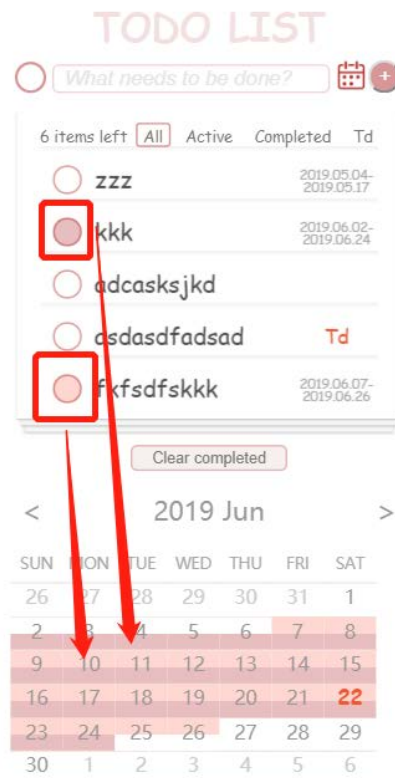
TODO LIST

What needs to be done?

6 items left All Active Completed Td

zzz 2019.05.04-2019.05.17

kkk 2019.06.02-2019.06.24

adcasksjkd

asdasdfadsad Td

fkfsdfskkk 2019.06.07-2019.06.26

Clear completed

< 2019 Jun >

| SUN | MON | TUE | WED | THU | FRI | SAT |
|---|---|---|---|---|---|---|
| 26 | 27 | 28 | 29 | 30 | 31 | 1 |
| 2 | 3 | 4 | 5 | 6 | 7 | 8 |
| 9 | 10 | 11 | 12 | 13 | 14 | 15 |
| 16 | 17 | 18 | 19 | 20 | 21 | 22 |
| 23 | 24 | 25 | 26 | 27 | 28 | 29 |
| 30 | 1 | 2 | 3 | 4 | 5 | 6 |